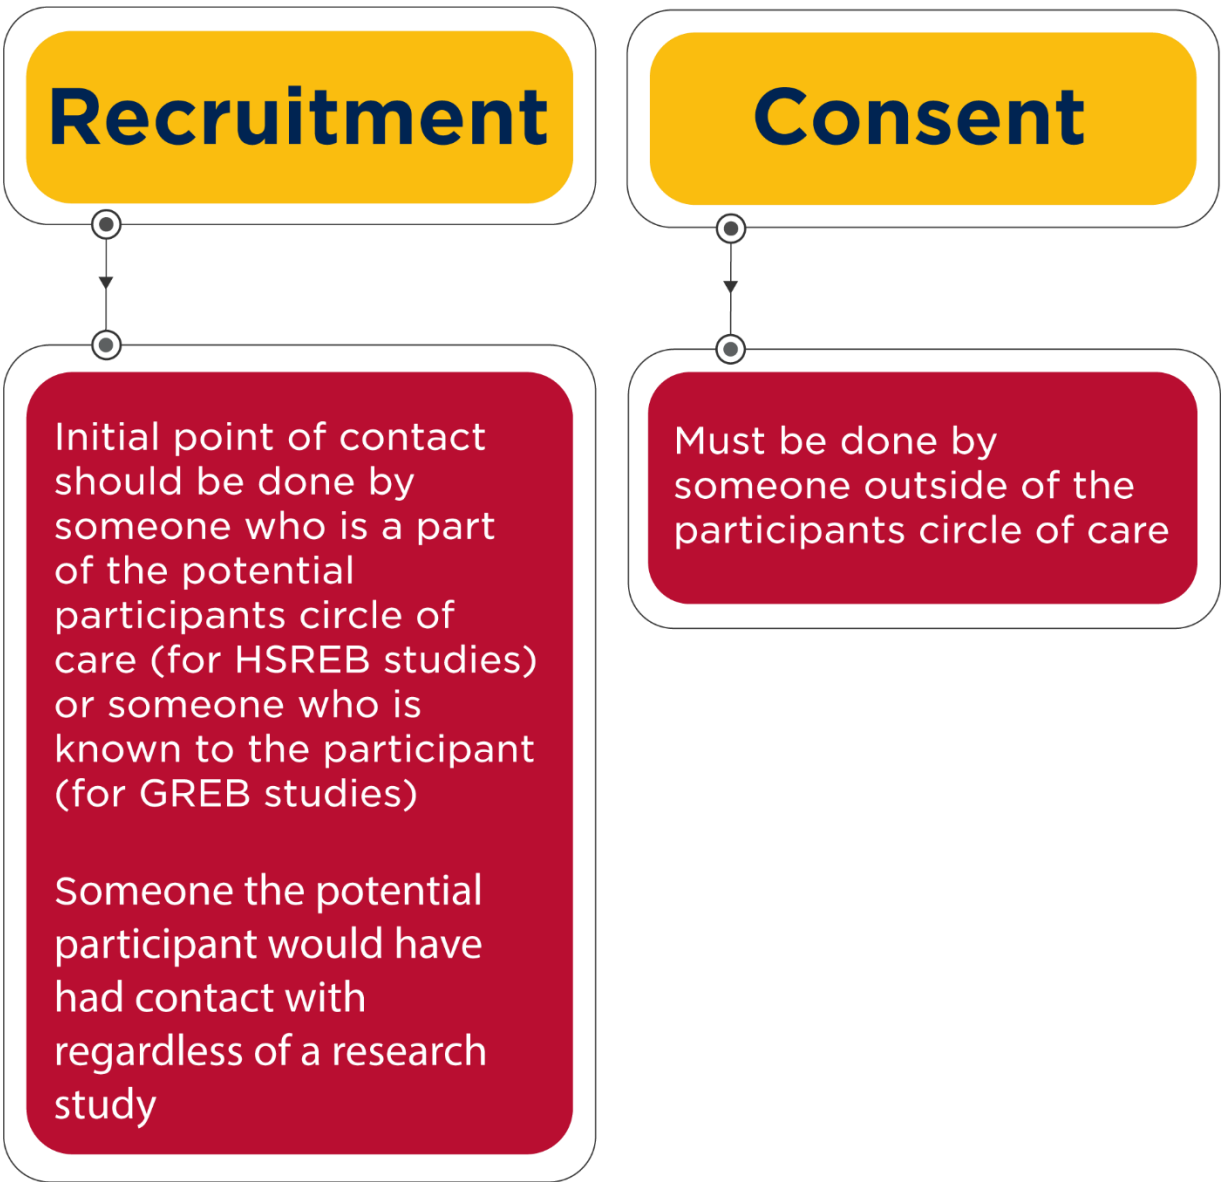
Recruitment

Initial point of contact should be done by someone who is a part of the potential participants circle of care (for HSREB studies) or someone who is known to the participant (for GREB studies)

Someone the potential participant would have had contact with regardless of a research study

Consent

Must be done by someone outside of the participants circle of care